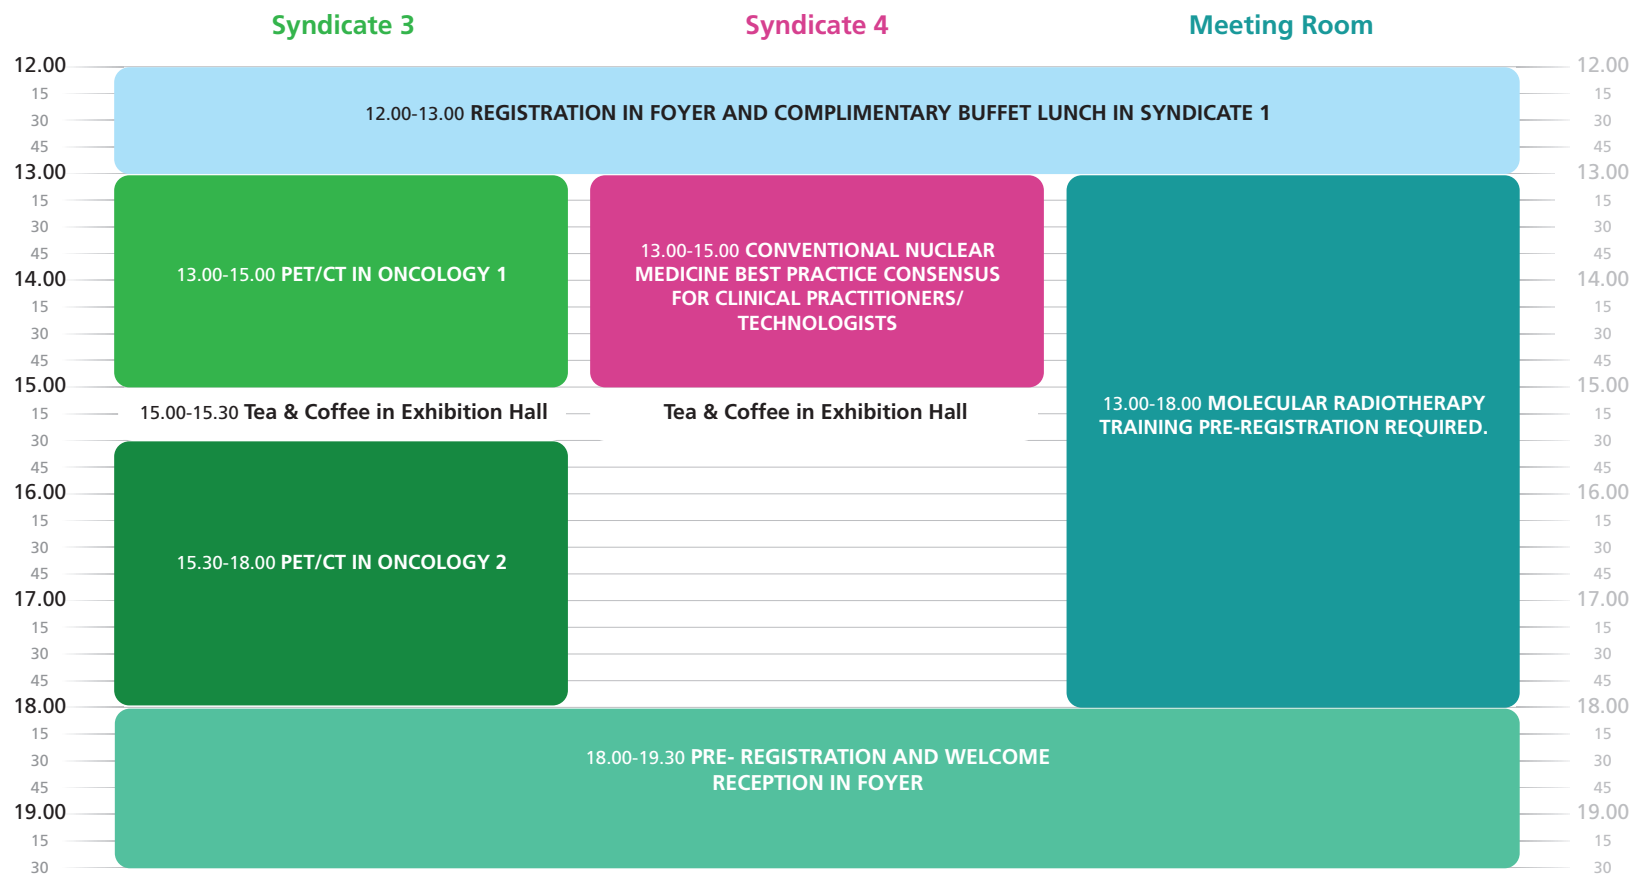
| | Syndicate 3 | Syndicate 4 | Meeting Room | |
|---|---|---|---|---|
| 12.00 | | | | 12.00 |
| 15 | | | | 15 |
| 30 | 12.00-13.00 REGISTRATION IN FOYER AND COMPLIMENTARY BUFFET LUNCH IN SYNDICATE 1 | | | 30 |
| 45 | | | | 45 |
| 13.00 | | | | 13.00 |
| 15 | | | | 15 |
| 30 | | | | 30 |
| 45 | | 13.00-15.00 CONVENTIONAL NUCLEAR MEDICINE BEST PRACTICE CONSENSUS FOR CLINICAL PRACTITIONERS/ TECHNOLOGISTS | | 45 |
| 14.00 | 13.00-15.00 PET/CT IN ONCOLOGY 1 | | | 14.00 |
| 15 | | | | 15 |
| 30 | | | | 30 |
| 45 | | | | 45 |
| 15.00 | | | | 15.00 |
| 15 | 15.00-15.30 Tea & Coffee in Exhibition Hall | Tea & Coffee in Exhibition Hall | 13.00-18.00 MOLECULAR RADIOTHERAPY TRAINING PRE-REGISTRATION REQUIRED. | 15 |
| 30 | | | | 30 |
| 45 | | | | 45 |
| 16.00 | | | | 16.00 |
| 15 | | | | 15 |
| 30 | 15.30-18.00 PET/CT IN ONCOLOGY 2 | | | 30 |
| 45 | | | | 45 |
| 17.00 | | | | 17.00 |
| 15 | | | | 15 |
| 30 | | | | 30 |
| 45 | | | | 45 |
| 18.00 | | | | 18.00 |
| 15 | | | | 15 |
| 30 | 18.00-19.30 PRE- REGISTRATION AND WELCOME RECEPTION IN FOYER | | | 30 |
| 45 | | | | 45 |
| 19.00 | | | | 19.00 |
| 15 | | | | 15 |
| 30 | | | | 30 |